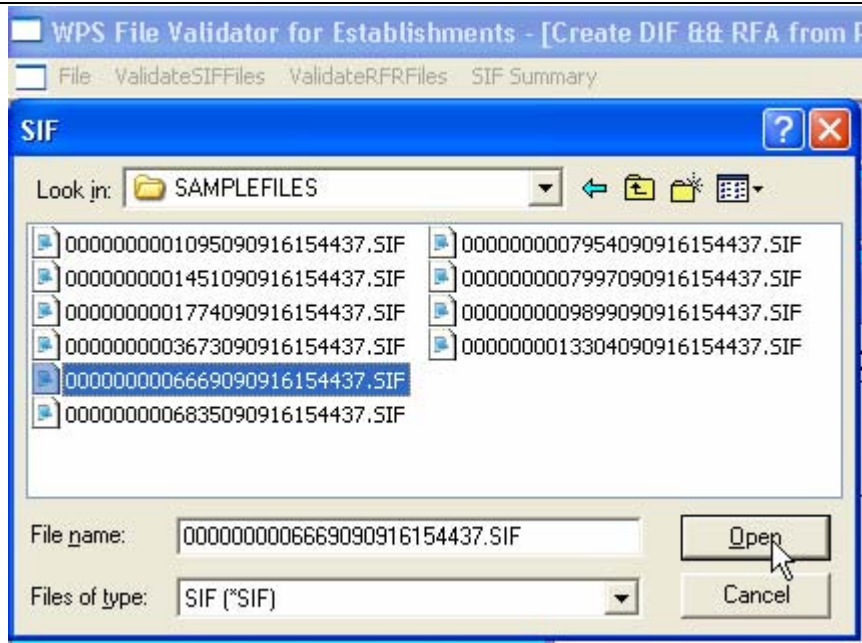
WPS File Validator for Establishments - [Create DIF && RFA from

File ValidateSIFFiles ValidateRFRFiles SIF Summary

SIF

Look in: SAMPLEFILES

0000000001095090916154437.SIF
0000000001451090916154437.SIF
0000000001774090916154437.SIF
0000000003673090916154437.SIF
0000000006669090916154437.SIF
0000000006835090916154437.SIF
0000000007954090916154437.SIF
0000000007997090916154437.SIF
0000000009899090916154437.SIF
0000000013304090916154437.SIF

File name: 0000000006669090916154437.SIF

Files of type: SIF (*SIF)

Open

Cancel